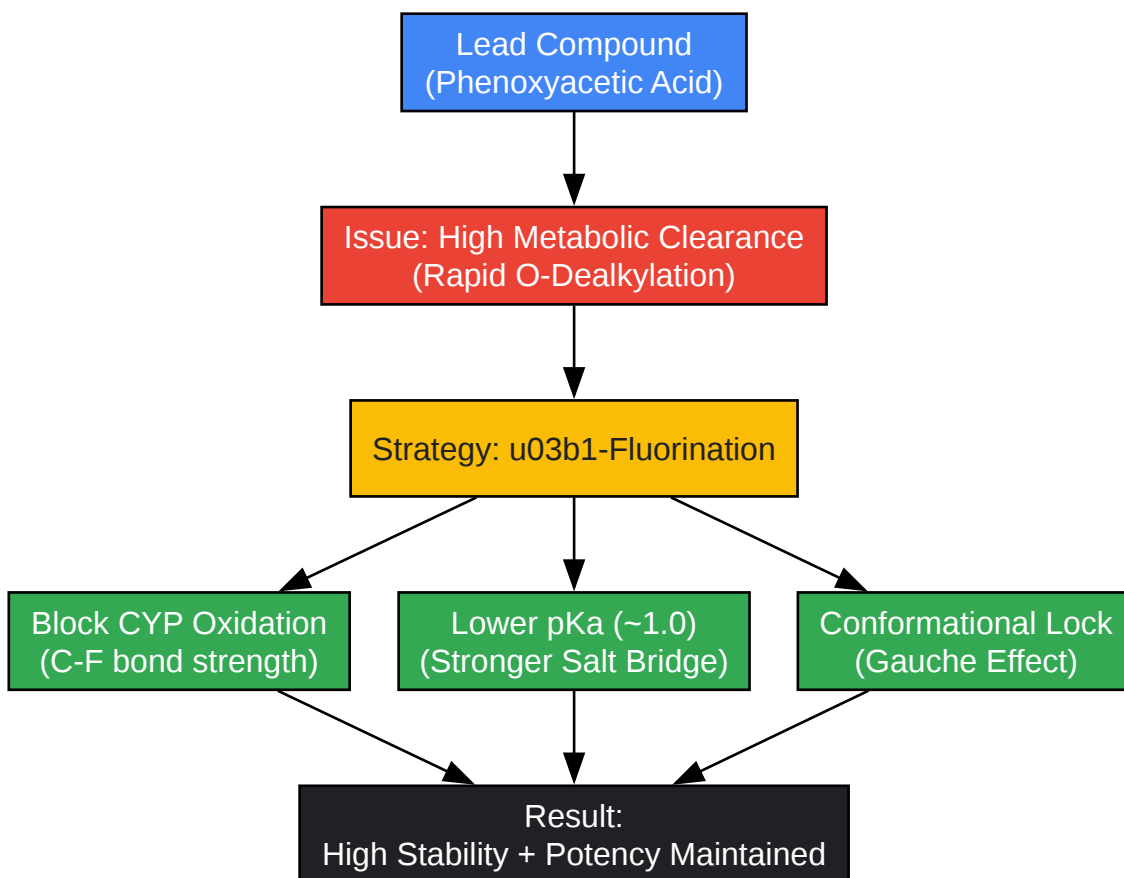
Lead Compound
(Phenoxyacetic Acid)

Issue: High Metabolic Clearance
(Rapid O-Dealkylation)

Strategy: u03b1-Fluorination

Block CYP Oxidation
(C-F bond strength)

Lower pKa (~1.0)
(Stronger Salt Bridge)

Conformational Lock
(Gauche Effect)

Result:
High Stability + Potency Maintained